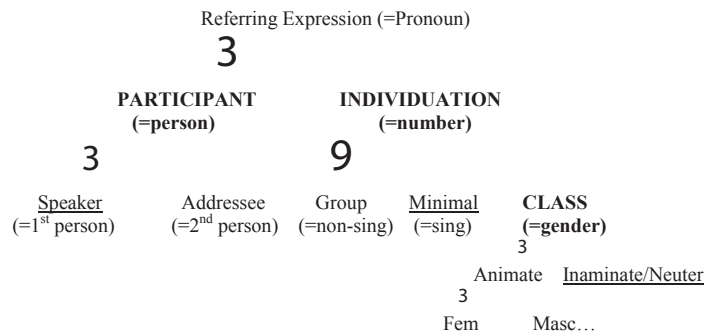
Referring Expression (=Pronoun)

3

PARTICIPANT (=person)

INDIVIDUATION (=number)

3

9

Speaker (=1$^{st}$ person)

Addressee (=2$^{nd}$ person)

Group (=non-sing)

Minimal (=sing)

CLASS (=gender)

3

Animate

Inaminate/Neuter

3

Fem

Masc…